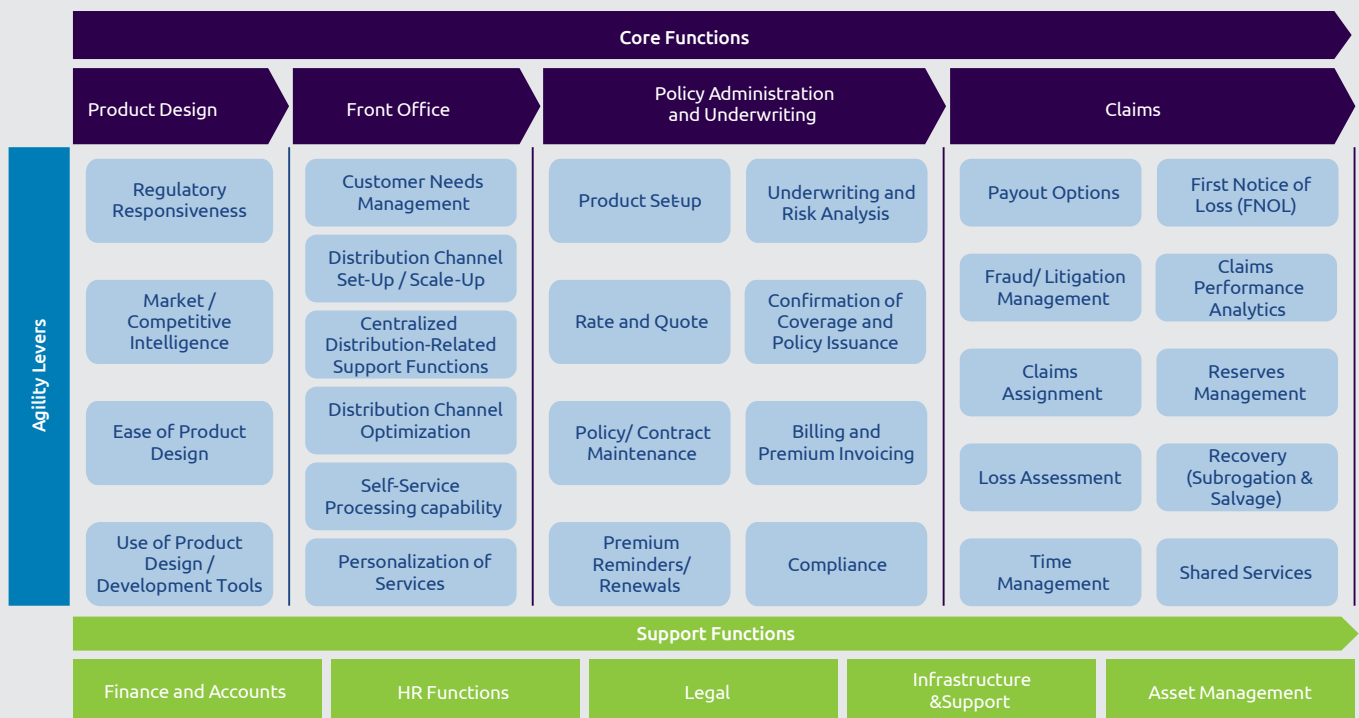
Core Functions

Product Design

Front Office

Policy Administration and Underwriting

Claims

Agility Levers

Regulatory Responsiveness

Market / Competitive Intelligence

Ease of Product Design

Use of Product Design / Development Tools

Customer Needs Management

Distribution Channel Set-Up / Scale-Up

Centralized Distribution-Related Support Functions

Distribution Channel Optimization

Self-Service Processing capability

Personalization of Services

Product Setup

Underwriting and Risk Analysis

Rate and Quote

Confirmation of Coverage and Policy Issuance

Policy/ Contract Maintenance

Billing and Premium Invoicing

Premium Reminders/ Renewals

Compliance

Payout Options

First Notice of Loss (FNOL)

Fraud/ Litigation Management

Claims Performance Analytics

Claims Assignment

Reserves Management

Loss Assessment

Recovery (Subrogation & Salvage)

Time Management

Shared Services

Support Functions

Finance and Accounts

HR Functions

Legal

Infrastructure &Support

Asset Management